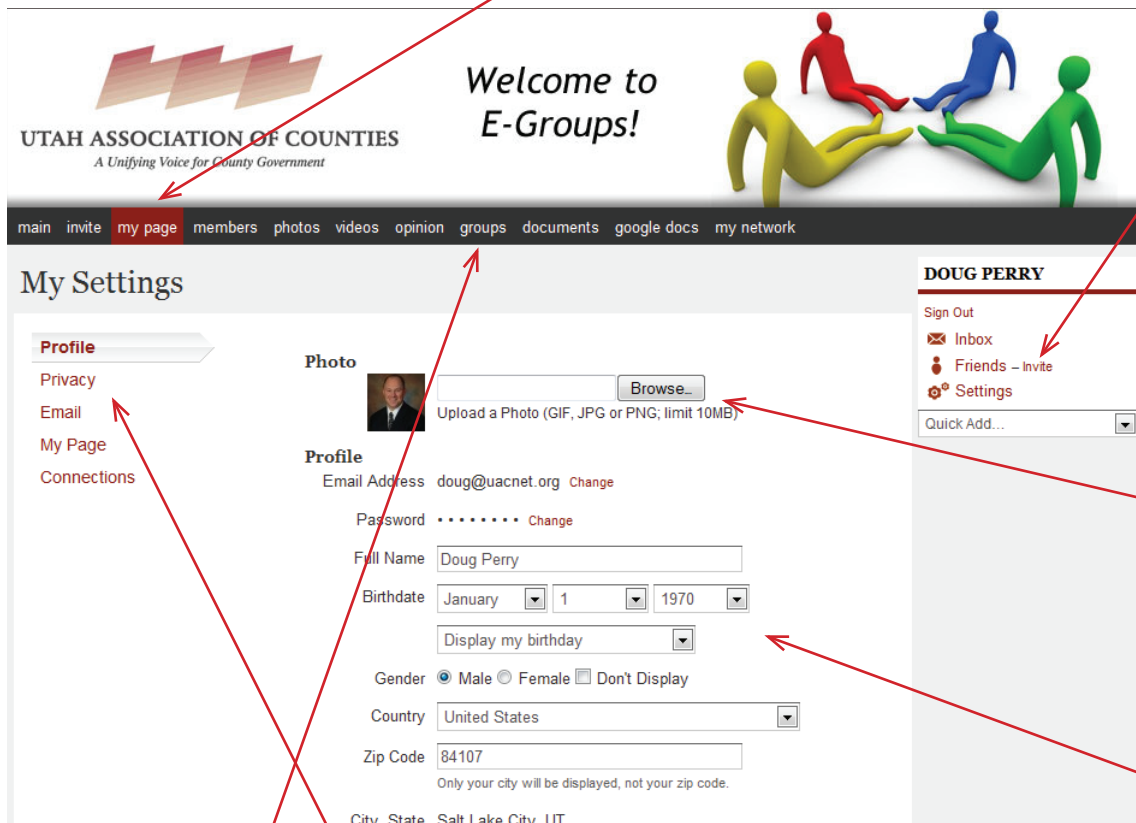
UTAH ASSOCIATION OF COUNTIES
A Unifying Voice for County Government

Welcome to E-Groups!

main invite my page members photos videos opinion groups documents google docs my network

My Settings

Profile
Privacy
Email
My Page
Connections

Photo

Browse...
Upload a Photo (GIF, JPG or PNG; limit 10MB)

Profile

Email Address doug@uacnet.org Change

Password •••••••• Change

Full Name Doug Perry

Birthdate January 1 1970

Display my birthday

Gender Male Female Don't Display

Country United States

Zip Code 84107
Only your city will be displayed, not your zip code.

City, State Salt Lake City, UT

DOUG PERRY

Sign Out
Inbox
Friends – Invite
Settings

Quick Add...